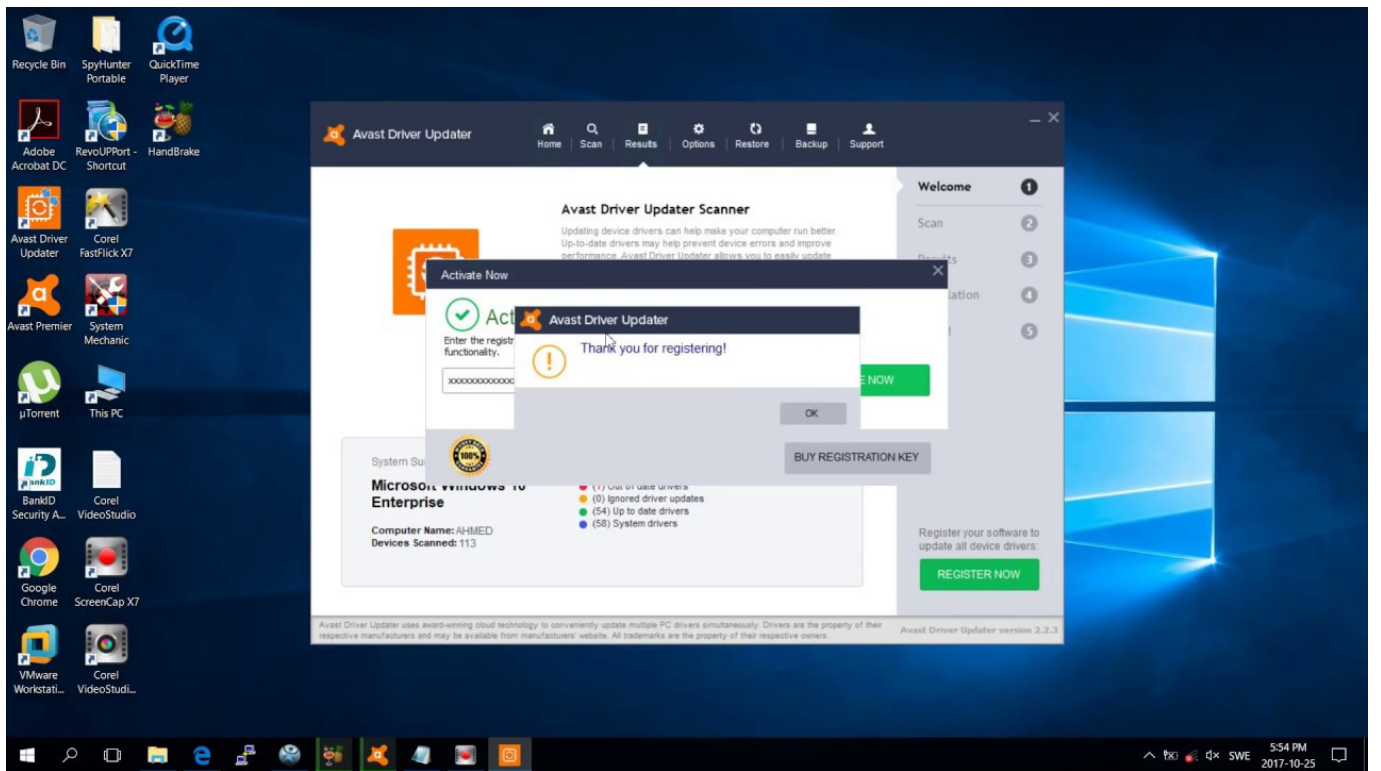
Recycle Bin
SpyHunter Portable
QuickTime Player
Adobe Acrobat DC
RevoUPPort - Shortcut
HandBrake
Avast Driver Updater
Corel FastFlick X7
Avast Premier
System Mechanic
µTorrent
This PC
BankID Security A...
Corel VideoStudio
Google Chrome
Corel ScreenCap X7
VMware Workstati...
Corel VideoStudi...

Avast Driver Updater
Home Scan Results Options Restore Backup Support

Avast Driver Updater Scanner
Updating device drivers can help make your computer run better. Up-to-date drivers may help prevent device errors and improve performance. Avast Driver Updater allows you to easily update

Welcome 1
Scan 2
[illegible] 3
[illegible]ation 4
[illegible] 5

Activate Now
Act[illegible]
Enter the registr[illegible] functionality.
xxxxxxxxxxxxx
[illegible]E NOW

Avast Driver Updater
Thank you for registering!
OK

BUY REGISTRATION KEY

System Su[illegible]
Microsoft Windows 10 Enterprise
Computer Name: AHMED
Devices Scanned: 113
(1) Out of date drivers
(0) Ignored driver updates
(54) Up to date drivers
(58) System drivers

Register your software to update all device drivers:
REGISTER NOW

Avast Driver Updater uses award-winning cloud technology to conveniently update multiple PC drivers simultaneously. Drivers are the property of their respective manufacturers and may be available from manufacturers' website. All trademarks are the property of their respective owners.
Avast Driver Updater version 2.2.3

SWE
5:54 PM
2017-10-25